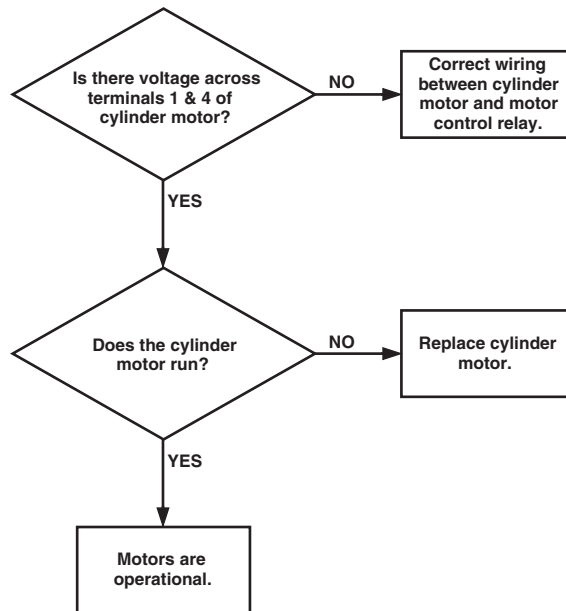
Is there voltage across terminals 1 & 4 of cylinder motor?

NO

Correct wiring between cylinder motor and motor control relay.

YES

Does the cylinder motor run?

NO

Replace cylinder motor.

YES

Motors are operational.